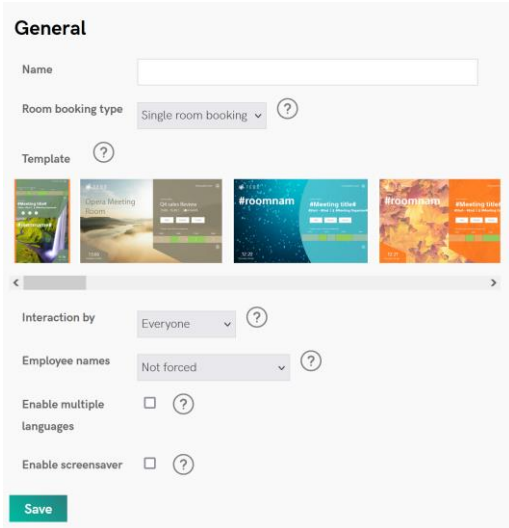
General

Name

Room booking type Single room booking ?

Template ?

#Meeting title#

Opera Meeting Room

Q4 sales Review

#roomnam

#Meeting title#

#roomnam

#Meeting title#

Interaction by Everyone ?

Employee names Not forced ?

Enable multiple languages ?

Enable screensaver ?

Save